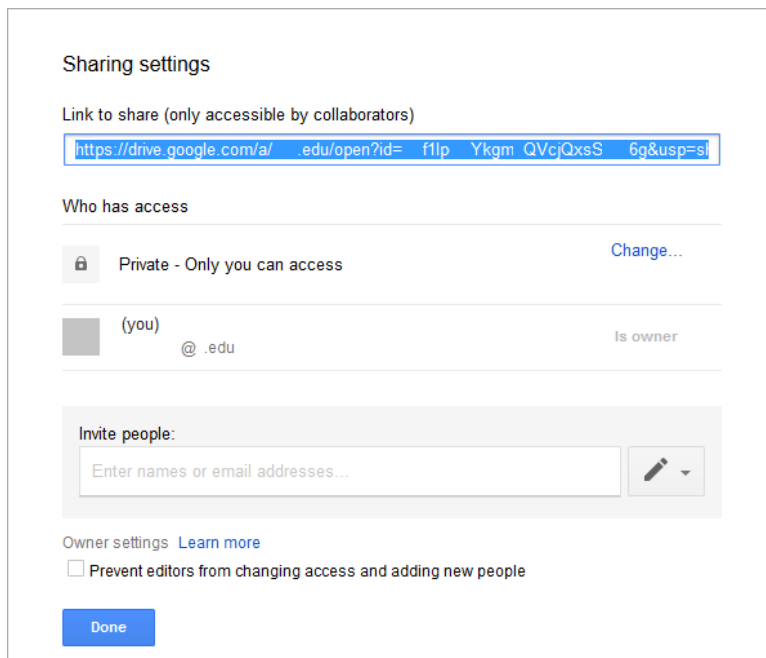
Sharing settings

Link to share (only accessible by collaborators)

https://drive.google.com/a/ .edu/open?id= f1lp Ykgm QVcjQxsS 6g&usp=sl

Who has access

Private - Only you can access

Change...

(you)

@ .edu

Is owner

Invite people:

Enter names or email addresses...

Owner settings Learn more

Prevent editors from changing access and adding new people

Done